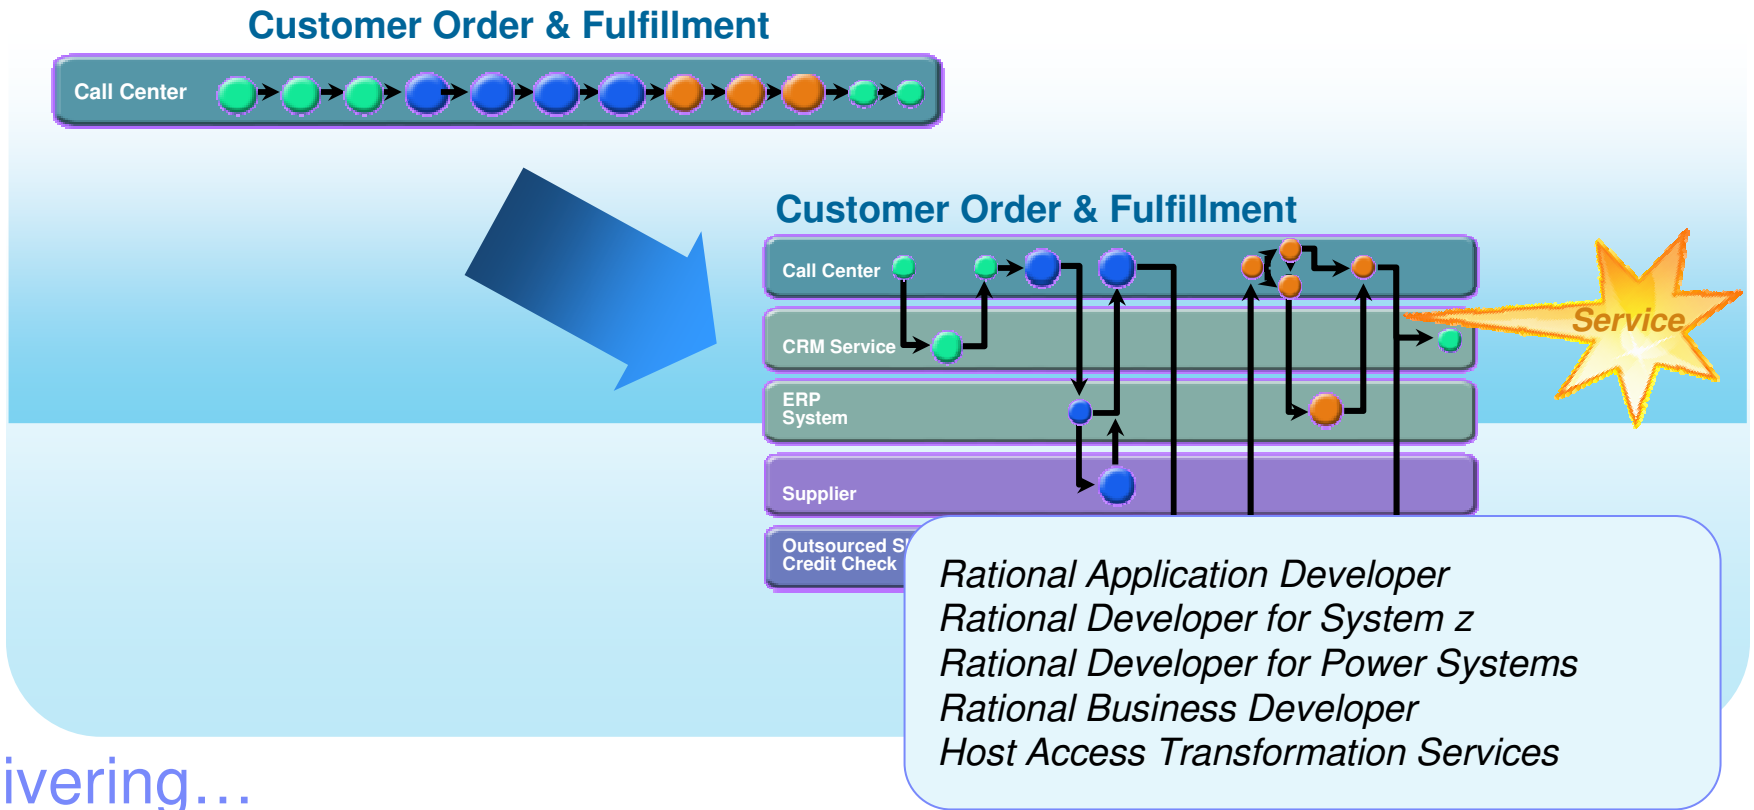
Customer Order & Fulfillment

Call Center

Customer Order & Fulfillment

Call Center

CRM Service

ERP System

Supplier

Outsourced S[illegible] Credit Check

Service

Rational Application Developer
Rational Developer for System z
Rational Developer for Power Systems
Rational Business Developer
Host Access Transformation Services

ivering…